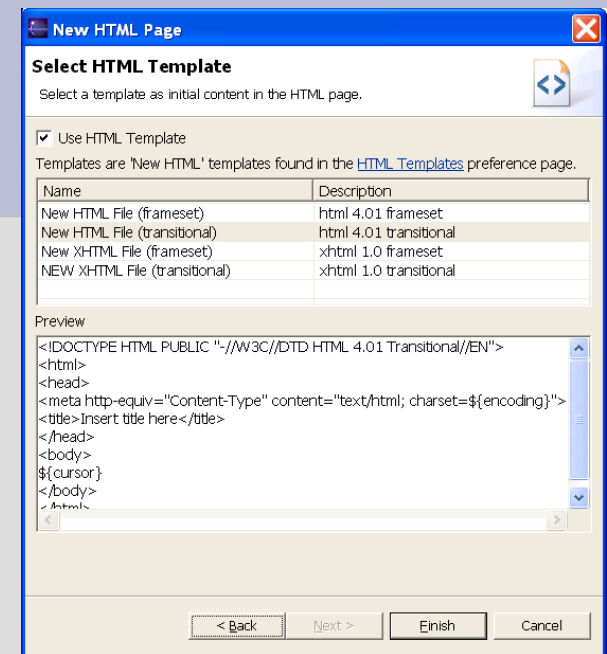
New HTML Page

Select HTML Template

Select a template as initial content in the HTML page.

Use HTML Template

Templates are 'New HTML' templates found in the HTML Templates preference page.

| Name | Description |
|---|---|
| New HTML File (frameset) | html 4.01 frameset |
| New HTML File (transitional) | html 4.01 transitional |
| New XHTML File (frameset) | xhtml 1.0 frameset |
| NEW XHTML File (transitional) | xhtml 1.0 transitional |

Preview

<!DOCTYPE HTML PUBLIC "-//W3C//DTD HTML 4.01 Transitional//EN">
<html>
<head>
<meta http-equiv="Content-Type" content="text/html; charset=${encoding}">
<title>Insert title here</title>
</head>
<body>
${cursor}
</body>
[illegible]

< Back Next > Finish Cancel